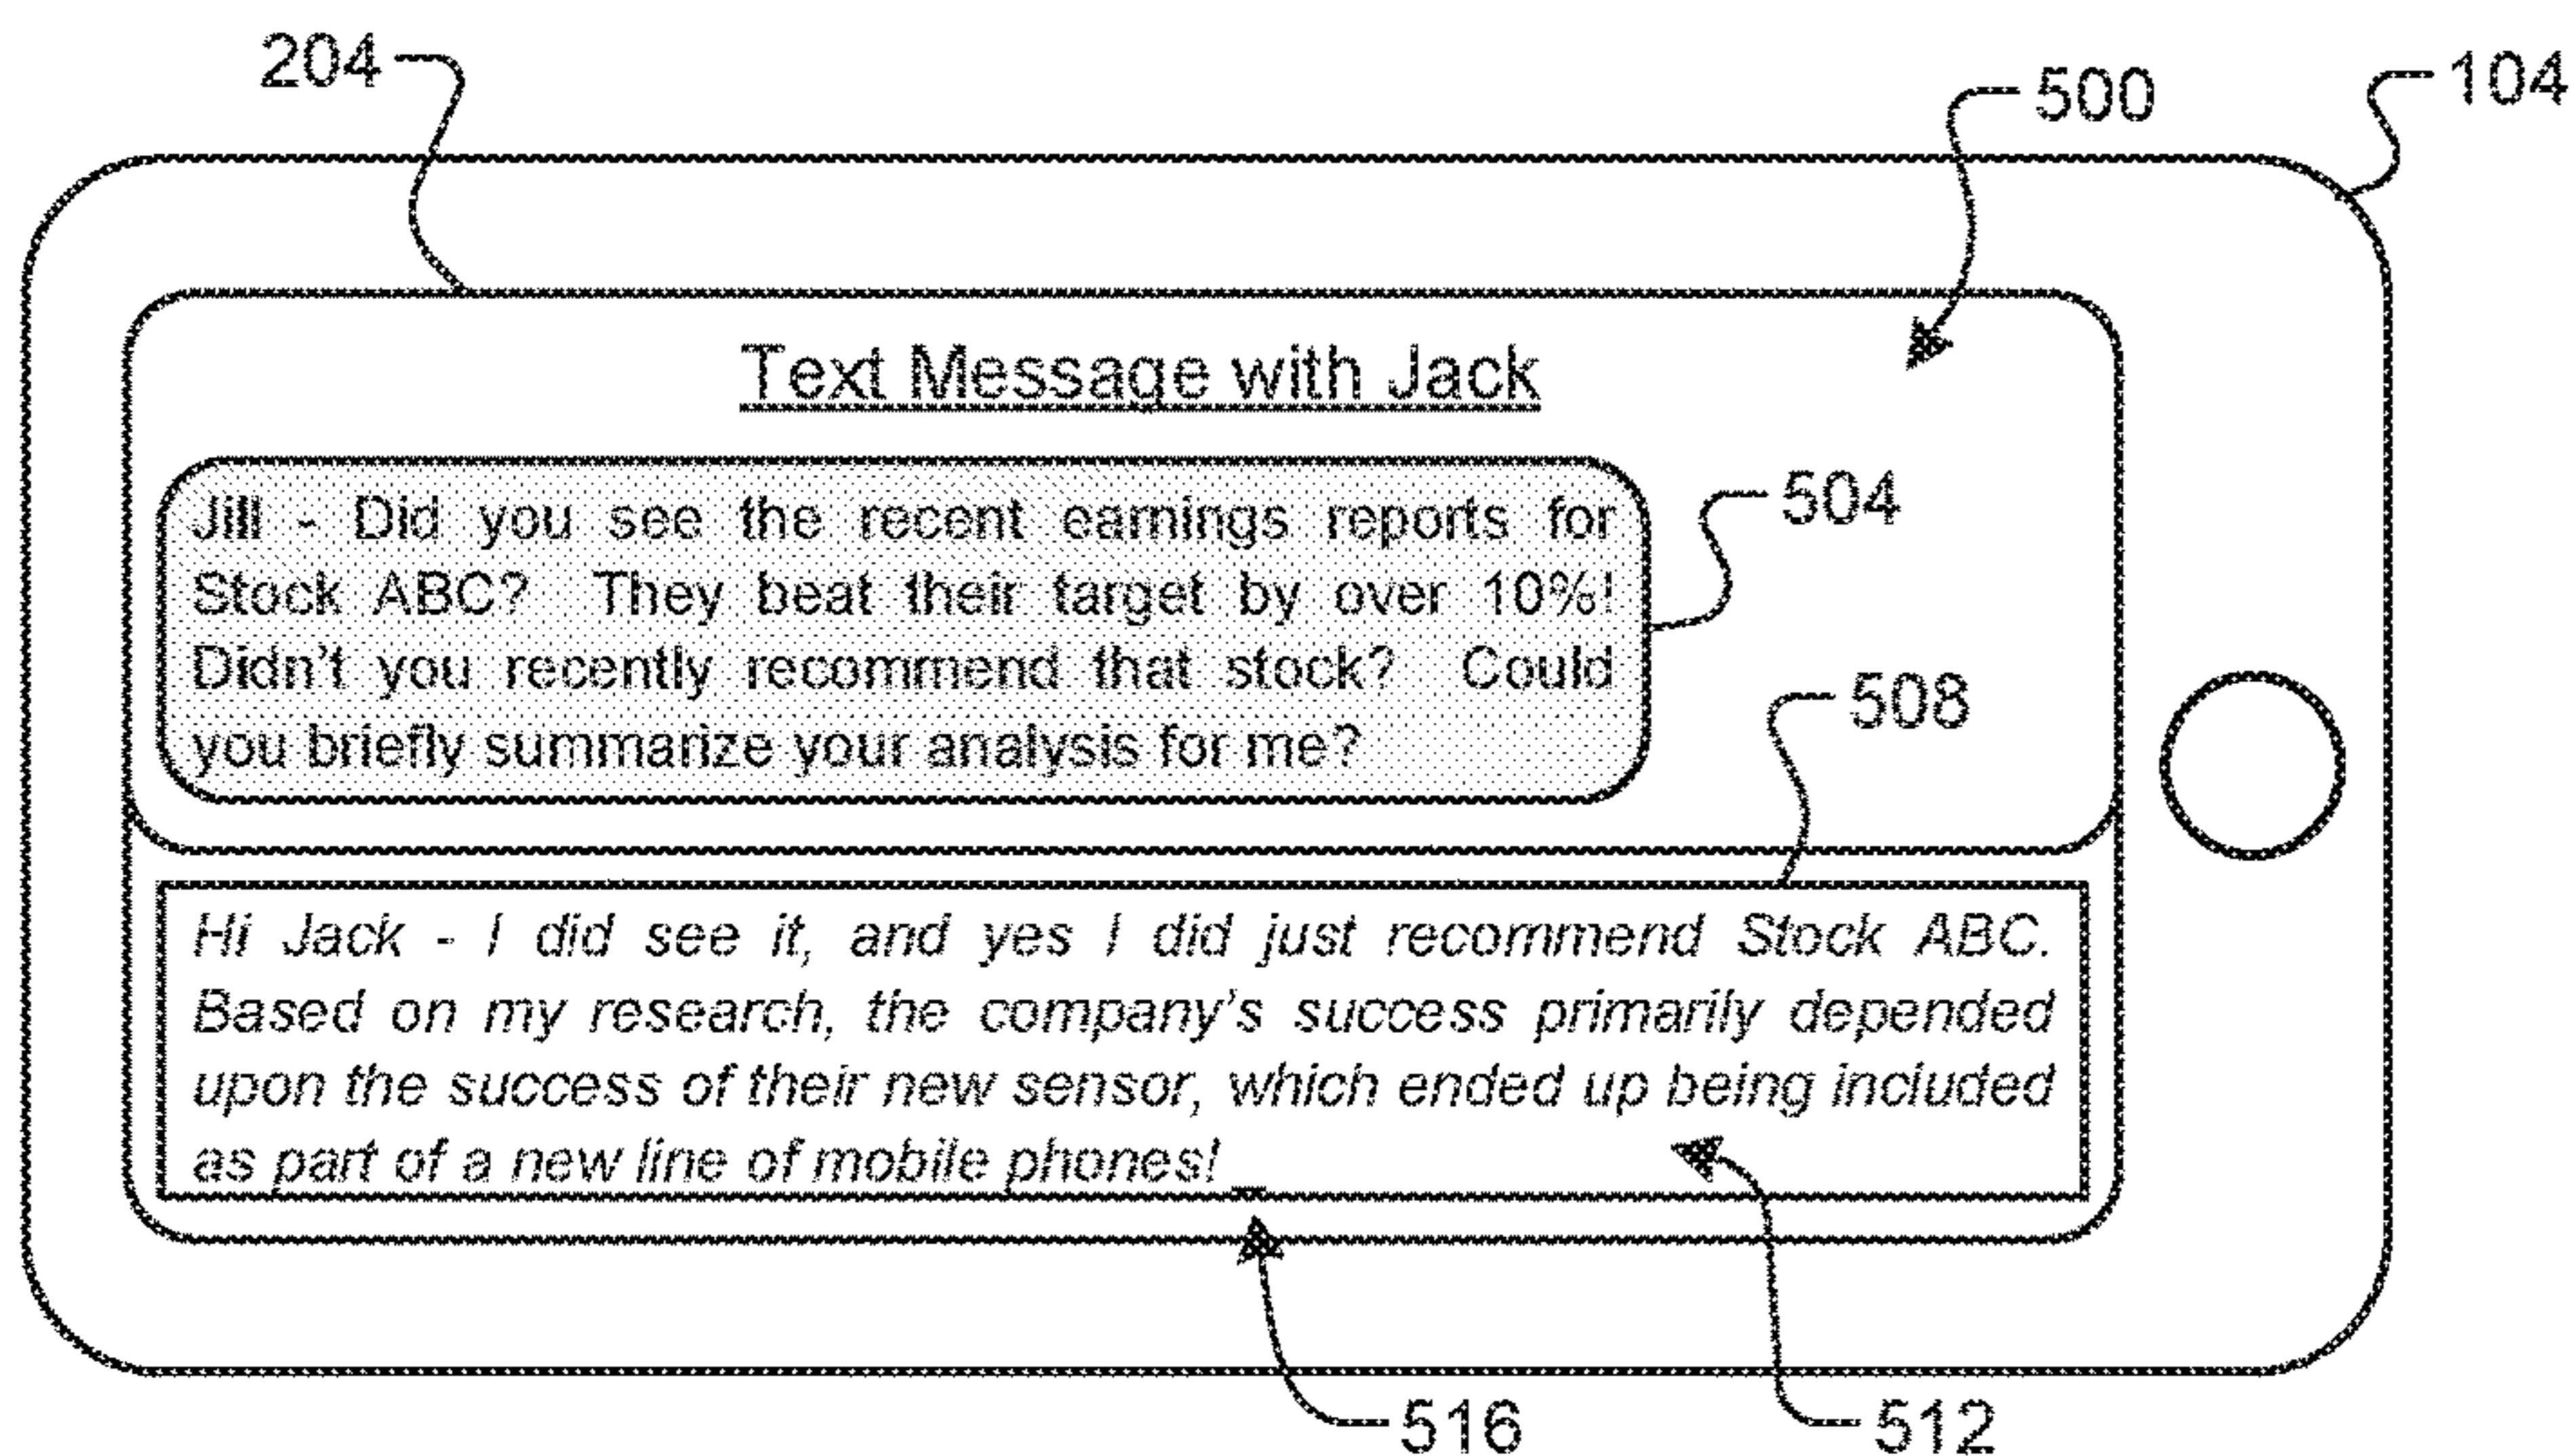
204

500

104

Text Message with Jack

Jill - Did you see the recent earnings reports for Stock ABC? They beat their target by over 10%! Didn't you recently recommend that stock? Could you briefly summarize your analysis for me?

504

508

Hi Jack - I did see it, and yes I did just recommend Stock ABC. Based on my research, the company's success primarily depended upon the success of their new sensor, which ended up being included as part of a new line of mobile phones!

516

512